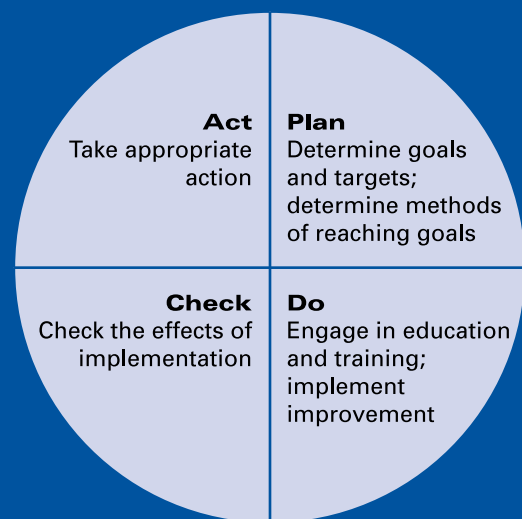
**Act**
Take appropriate action

**Plan**
Determine goals and targets; determine methods of reaching goals

**Check**
Check the effects of implementation

**Do**
Engage in education and training; implement improvement